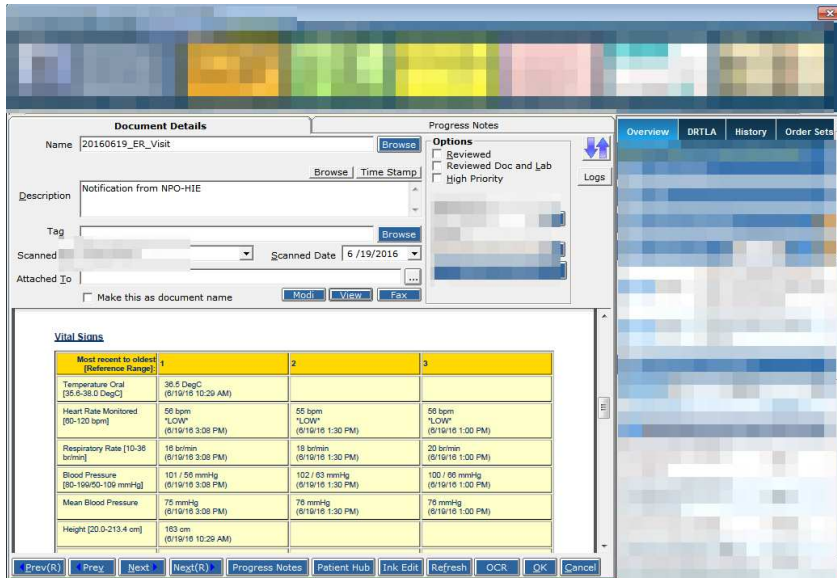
Document Details

Progress Notes

Name 20160619_ER_Visit Browse

Options
Reviewed
Reviewed Doc and Lab
High Priority

Logs

Browse Time Stamp

Description Notification from NPO-HIE

Tag Browse

Scanned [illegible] Scanned Date 6 /19/2016

Attached To ...

Make this as document name

Modi View Fax

Overview DRTLA History Order Sets

Vital Signs

| Most recent to oldest [Reference Range]: | 1 | 2 | 3 |
|---|---|---|---|
| Temperature Oral [35.6-38.0 DegC] | 36.5 DegC (6/19/16 10:29 AM) | | |
| Heart Rate Monitored [60-120 bpm] | 56 bpm \*LOW\* (6/19/16 3:08 PM) | 55 bpm \*LOW\* (6/19/16 1:30 PM) | 56 bpm \*LOW\* (6/19/16 1:00 PM) |
| Respiratory Rate [10-36 br/min] | 16 br/min (6/19/16 3:08 PM) | 18 br/min (6/19/16 1:30 PM) | 20 br/min (6/19/16 1:00 PM) |
| Blood Pressure [80-199/50-109 mmHg] | 101 / 56 mmHg (6/19/16 3:08 PM) | 102 / 63 mmHg (6/19/16 1:30 PM) | 100 / 66 mmHg (6/19/16 1:00 PM) |
| Mean Blood Pressure | 75 mmHg (6/19/16 3:08 PM) | 76 mmHg (6/19/16 1:30 PM) | 76 mmHg (6/19/16 1:00 PM) |
| Height [20.0-213.4 cm] | 163 cm (6/19/16 10:29 AM) | | |

Prev(R) Prev Next Next(R) Progress Notes Patient Hub Ink Edit Refresh OCR OK Cancel